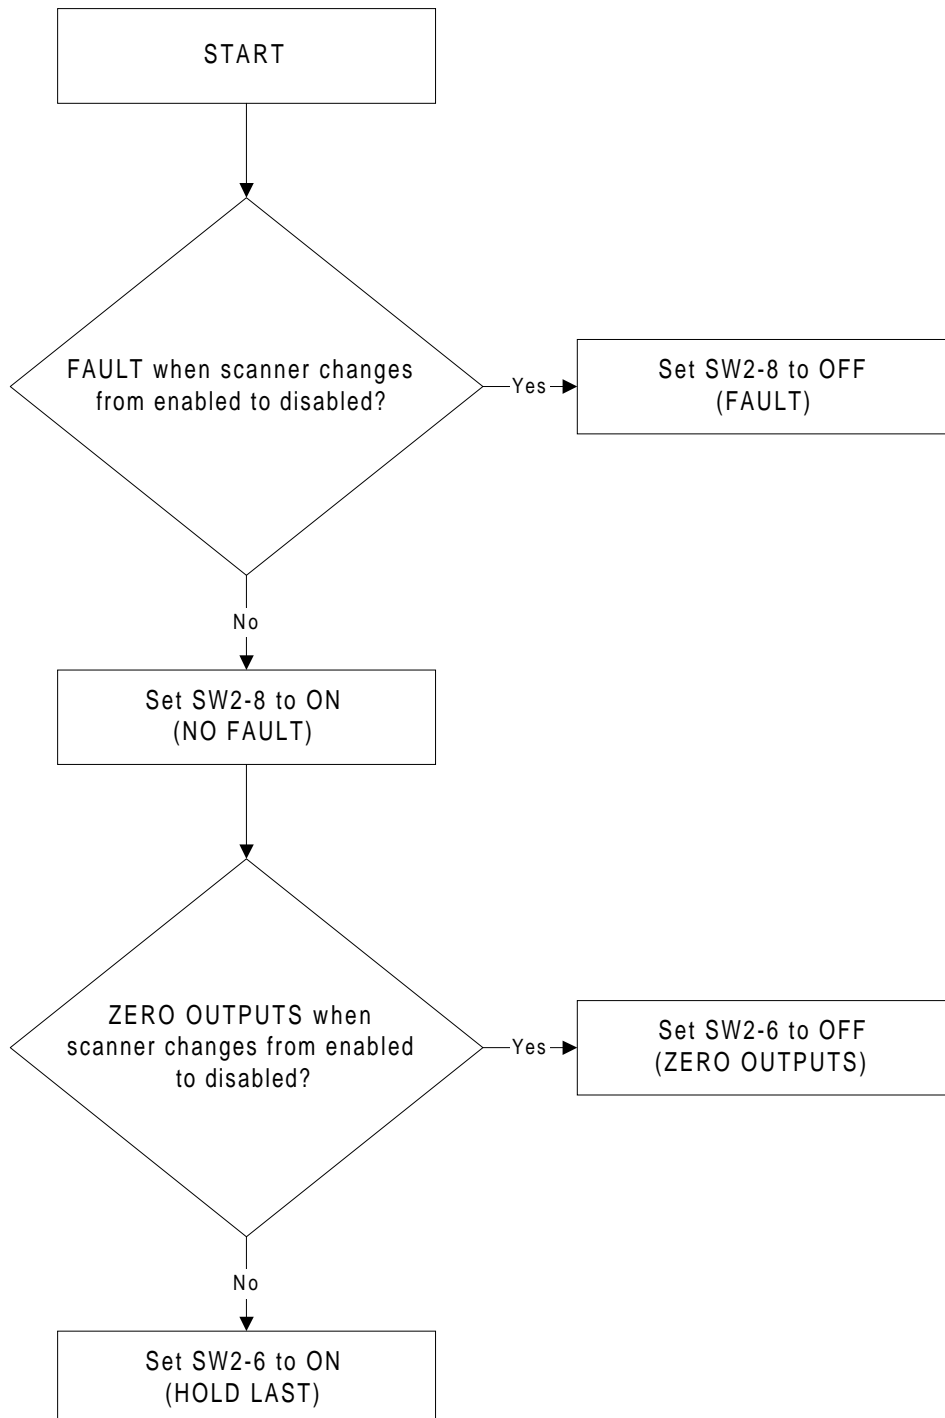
START

FAULT when scanner changes from enabled to disabled?

Yes

Set SW2-8 to OFF (FAULT)

No

Set SW2-8 to ON (NO FAULT)

ZERO OUTPUTS when scanner changes from enabled to disabled?

Yes

Set SW2-6 to OFF (ZERO OUTPUTS)

No

Set SW2-6 to ON (HOLD LAST)